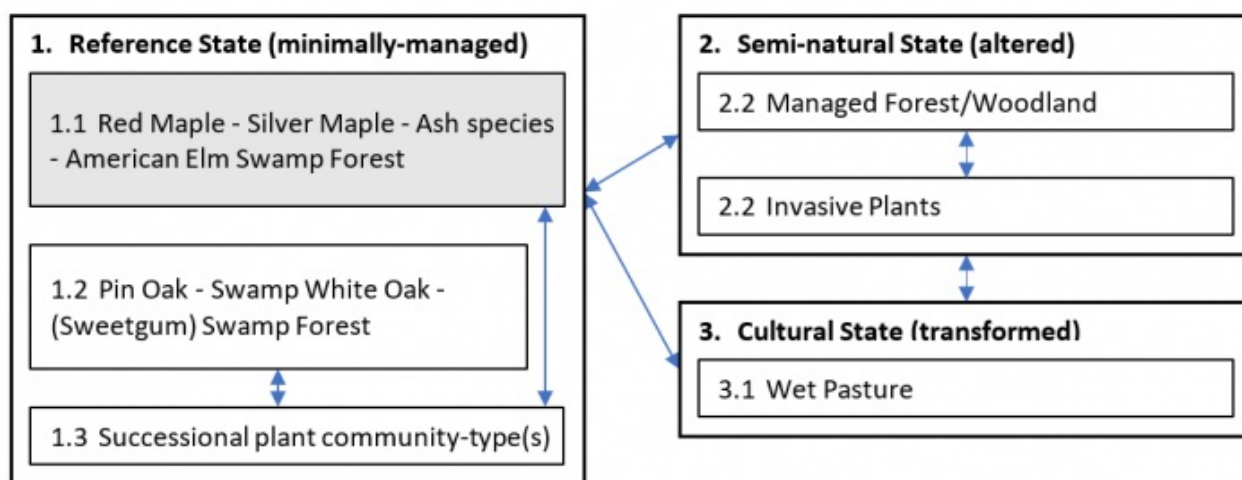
1. Reference State (minimally-managed)

1.1 Red Maple - Silver Maple - Ash species - American Elm Swamp Forest

1.2 Pin Oak - Swamp White Oak - (Sweetgum) Swamp Forest

1.3 Successional plant community-type(s)

2. Semi-natural State (altered)

2.2 Managed Forest/Woodland

2.2 Invasive Plants

3. Cultural State (transformed)

3.1 Wet Pasture